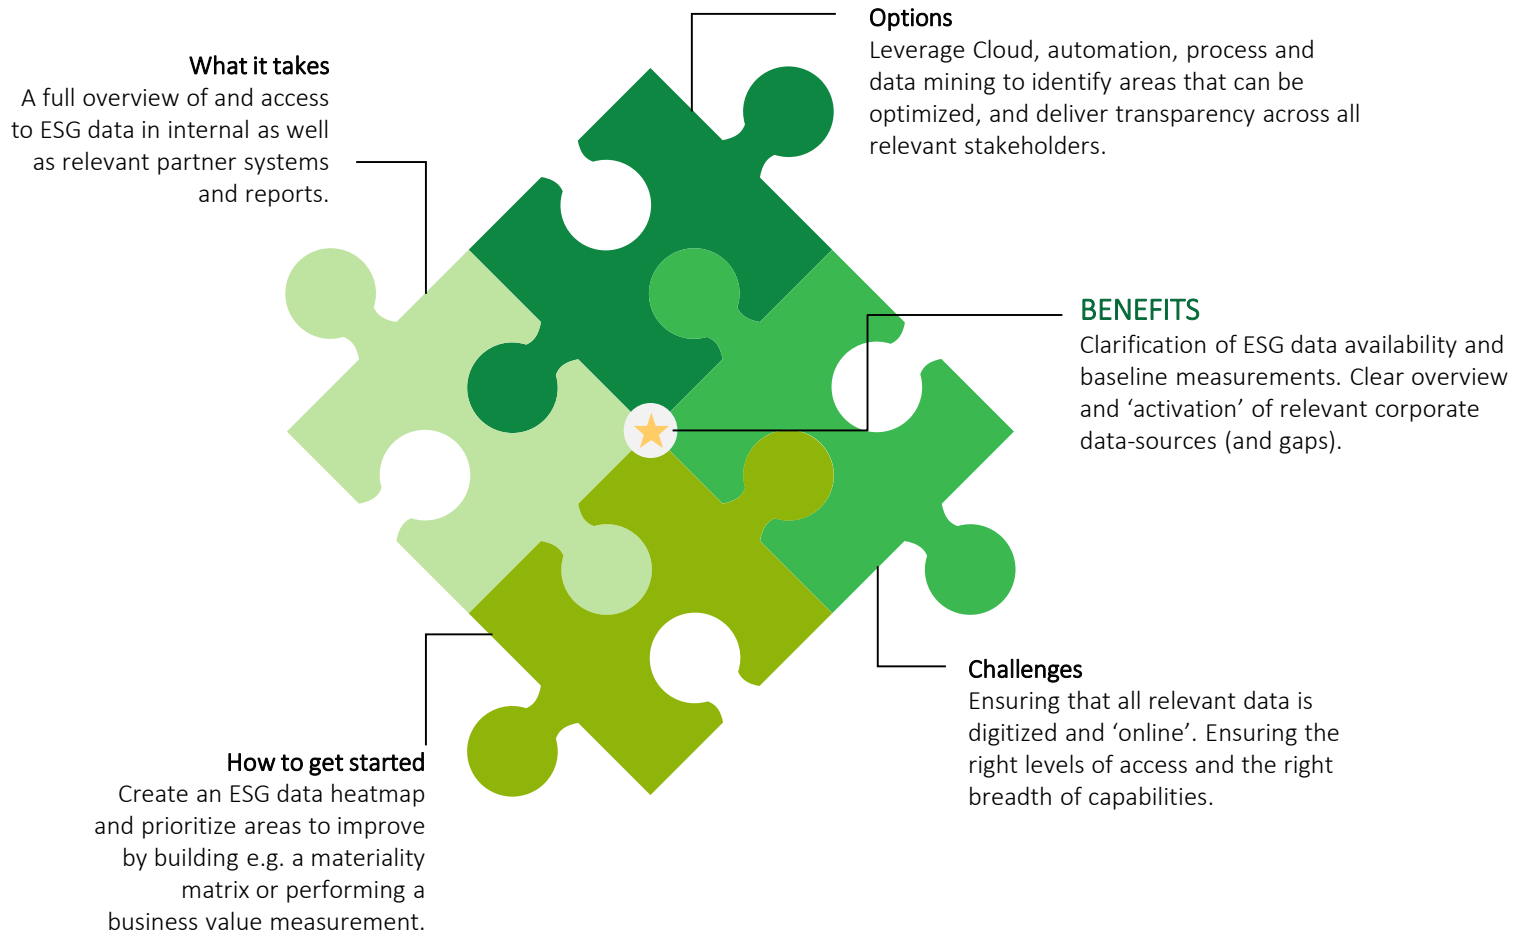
Options
Leverage Cloud, automation, process and data mining to identify areas that can be optimized, and deliver transparency across all relevant stakeholders.

What it takes
A full overview of and access to ESG data in internal as well as relevant partner systems and reports.

BENEFITS
Clarification of ESG data availability and baseline measurements. Clear overview and ‘activation’ of relevant corporate data-sources (and gaps).

Challenges
Ensuring that all relevant data is digitized and ‘online’. Ensuring the right levels of access and the right breadth of capabilities.

How to get started
Create an ESG data heatmap and prioritize areas to improve by building e.g. a materiality matrix or performing a business value measurement.